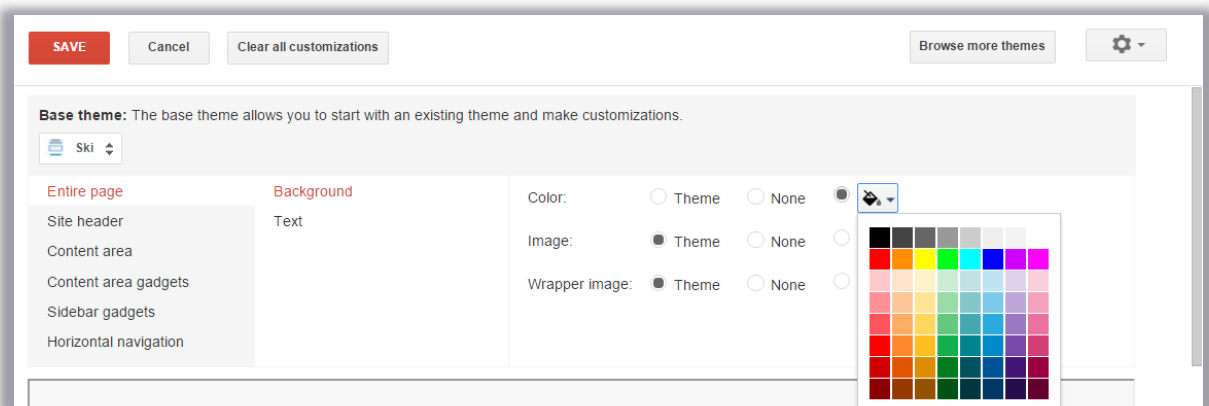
SAVE Cancel Clear all customizations Browse more themes

Base theme: The base theme allows you to start with an existing theme and make customizations.

Ski

Entire page
Site header
Content area
Content area gadgets
Sidebar gadgets
Horizontal navigation

Background
Text

Color: Theme None
Image: Theme None
Wrapper image: Theme None